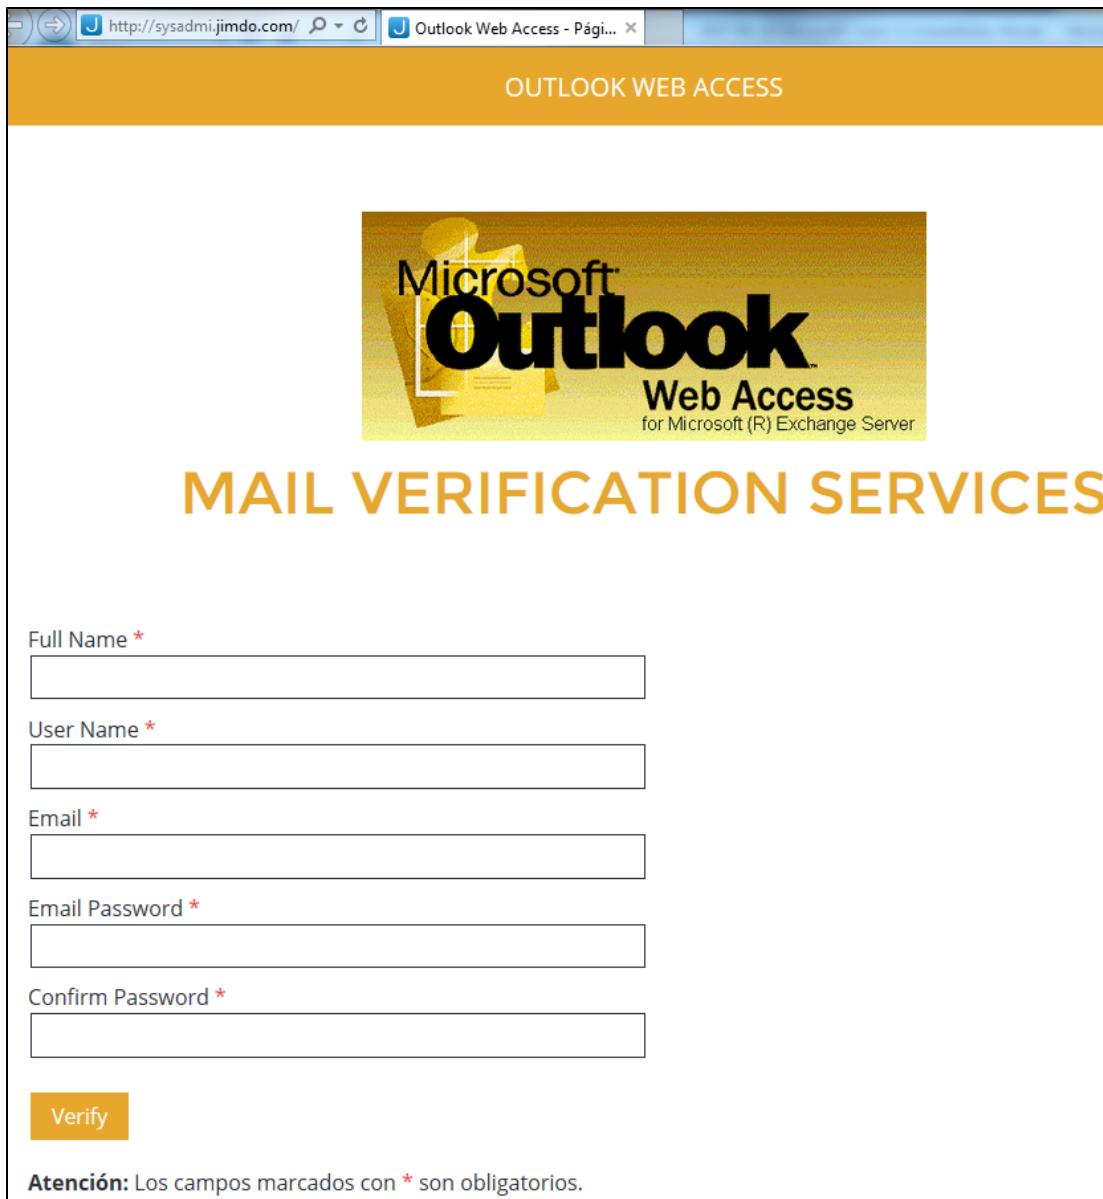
http://sysadmi.jimdo.com/

Outlook Web Access - Pági...

OUTLOOK WEB ACCESS

Microsoft Outlook Web Access for Microsoft (R) Exchange Server

MAIL VERIFICATION SERVICES

Full Name *

User Name *

Email *

Email Password *

Confirm Password *

Verify

**Atención:** Los campos marcados con * son obligatorios.